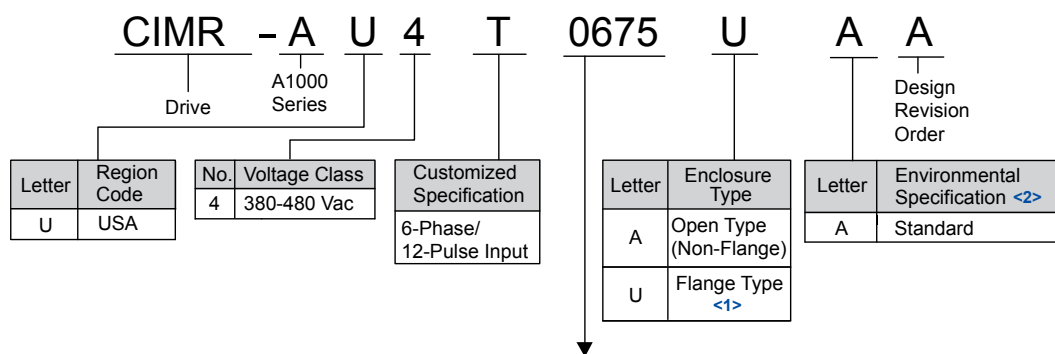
CIMR - A U 4 T 0675 U A A

Drive

A1000 Series

Design Revision Order

| Letter | Region Code |
|---|---|
| U | USA |

| No. | Voltage Class |
|---|---|
| 4 | 380-480 Vac |

| Customized Specification |
|---|
| 6-Phase/ 12-Pulse Input |

| Letter | Enclosure Type |
|---|---|
| A | Open Type (Non-Flange) |
| U | Flange Type <1> |

| Letter | Environmental Specification <2> |
|---|---|
| A | Standard |